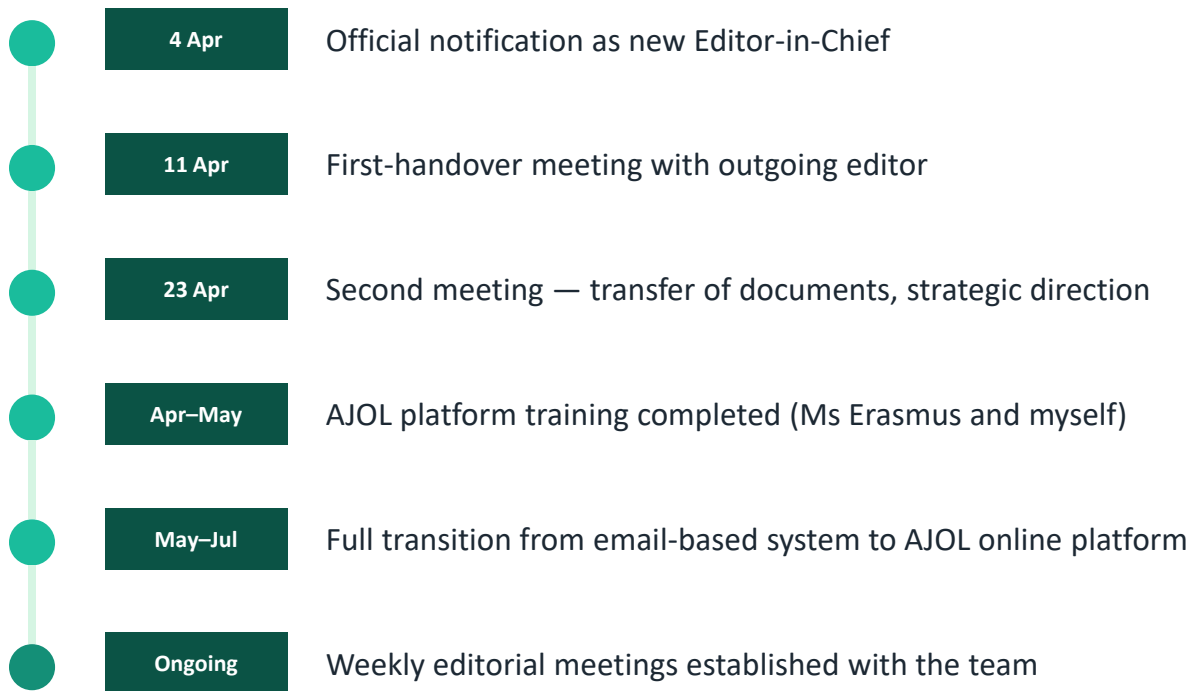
4 Apr
Official notification as new Editor-in-Chief

11 Apr
First-handover meeting with outgoing editor

23 Apr
Second meeting — transfer of documents, strategic direction

Apr–May
AJOL platform training completed (Ms Erasmus and myself)

May–Jul
Full transition from email-based system to AJOL online platform

Ongoing
Weekly editorial meetings established with the team